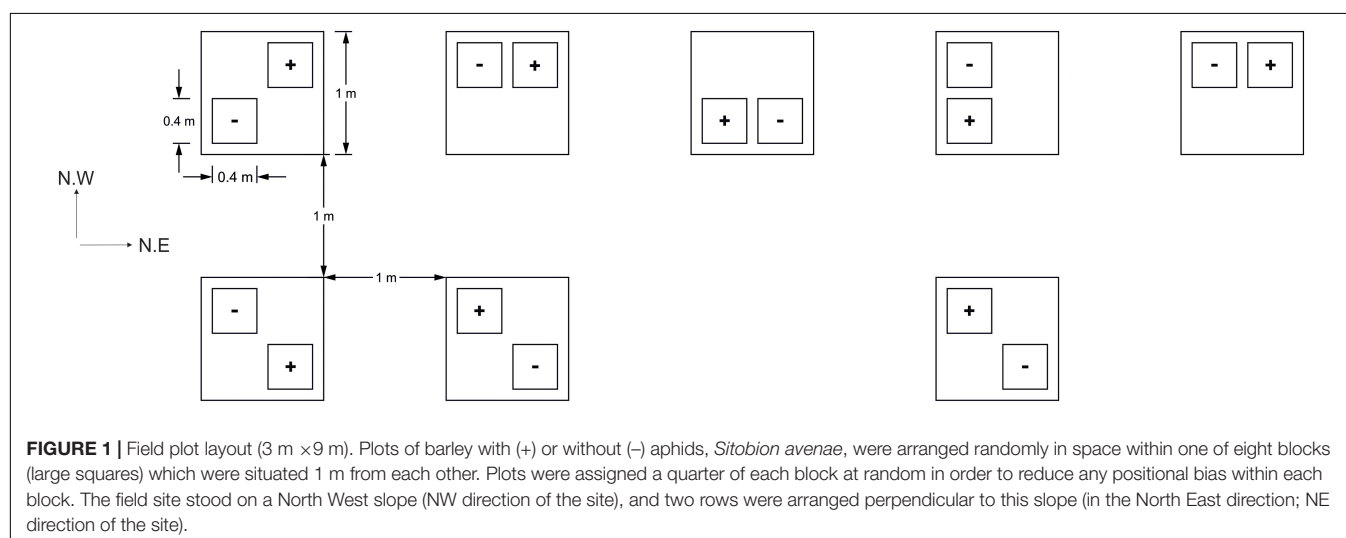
+

-

0.4 m

1 m

0.4 m

- +

+ -

-

+

- +

N.W

N.E

1 m

1 m

-

+

+

-

+

-

**FIGURE 1 |** Field plot layout (3 m ×9 m). Plots of barley with (+) or without (–) aphids, *Sitobion avenae*, were arranged randomly in space within one of eight blocks (large squares) which were situated 1 m from each other. Plots were assigned a quarter of each block at random in order to reduce any positional bias within each block. The field site stood on a North West slope (NW direction of the site), and two rows were arranged perpendicular to this slope (in the North East direction; NE direction of the site).